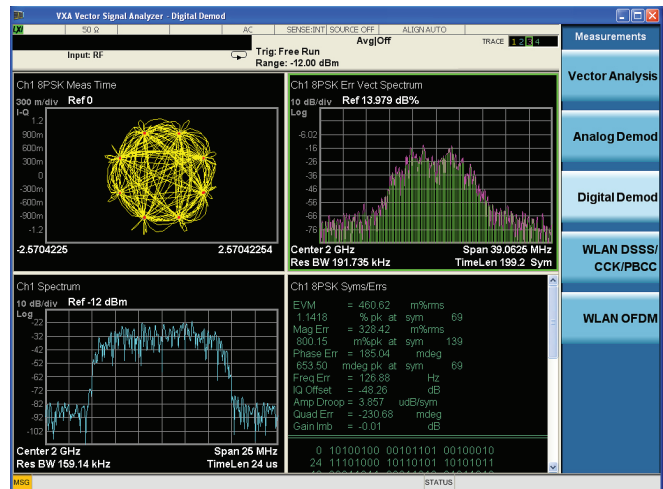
VXA Vector Signal Analyzer - Digital Demod

50 Ω AC SENSE:INT SOURCE OFF ALIGN AUTO

Input: RF

Avg|Off

Trig: Free Run

Range: -12.00 dBm

TRACE 1 2 3 4

Measurements

Vector Analysis

Analog Demod

Digital Demod

WLAN DSSS/ CCK/PBCC

WLAN OFDM

Ch1 8PSK Meas Time

300 m/div Ref 0

I-Q

1.2

900m

600m

300m

0

-300m

-600m

-900m

-1.2

-2.5704225 2.57042254

Ch1 8PSK Err Vect Spectrum

10 dB/div Ref 13.979 dB%

Log

-6.02

-16

-26

-36

-46

-56

-66

-76

Center 2 GHz Span 39.0625 MHz

Res BW 191.735 kHz TimeLen 199.2 Sym

Ch1 Spectrum

10 dB/div Ref -12 dBm

Log

-22

-32

-42

-52

-62

-72

-82

-92

-102

Center 2 GHz Span 25 MHz

Res BW 159.14 kHz TimeLen 24 us

Ch1 8PSK Syms/Errs

EVM = 460.62 m%rms

1.1418 % pk at sym 69

Mag Err = 328.42 m%rms

800.15 m%pk at sym 139

Phase Err = 185.04 mdeg

653.50 mdeg pk at sym 69

Freq Err = 126.88 Hz

IQ Offset = -48.26 dB

Amp Droop = 3.857 udB/sym

Quad Err = -230.68 mdeg

Gain Imb = -0.01 dB

0 10100100 00101101 00100010

24 11101000 10110101 10101011

MSG STATUS